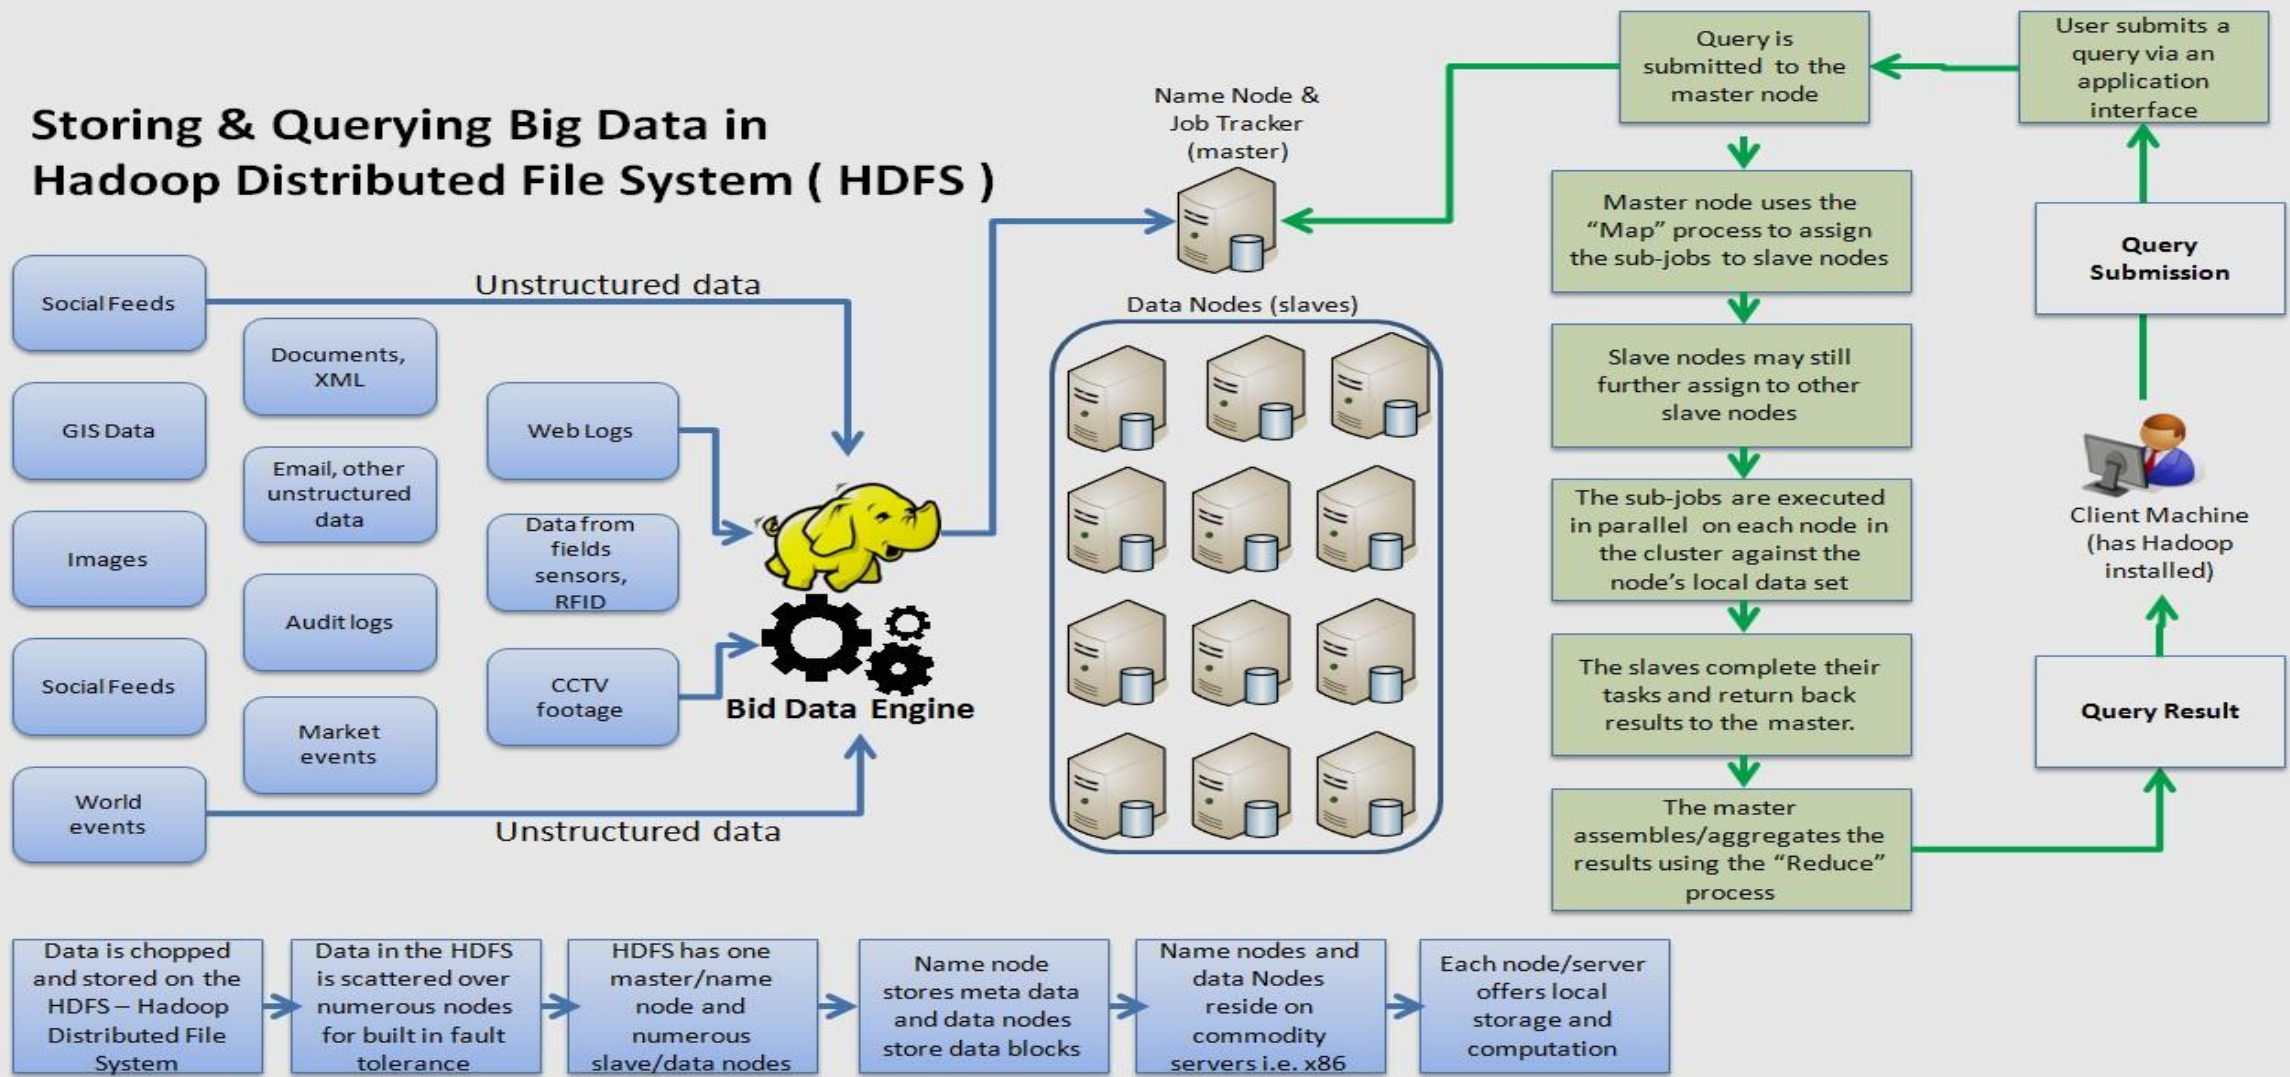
Storing & Querying Big Data in Hadoop Distributed File System ( HDFS )

Social Feeds

Unstructured data

Documents, XML

GIS Data

Web Logs

Email, other unstructured data

Images

Data from fields sensors, RFID

Audit logs

Social Feeds

CCTV footage

Market events

World events

Unstructured data

Bid Data Engine

Name Node & Job Tracker (master)

Data Nodes (slaves)

Query is submitted to the master node

User submits a query via an application interface

Master node uses the "Map" process to assign the sub-jobs to slave nodes

Query Submission

Slave nodes may still further assign to other slave nodes

The sub-jobs are executed in parallel on each node in the cluster against the node's local data set

Client Machine (has Hadoop installed)

The slaves complete their tasks and return back results to the master.

Query Result

The master assembles/aggregates the results using the "Reduce" process

Data is chopped and stored on the HDFS – Hadoop Distributed File System

Data in the HDFS is scattered over numerous nodes for built in fault tolerance

HDFS has one master/name node and numerous slave/data nodes

Name node stores meta data and data nodes store data blocks

Name nodes and data Nodes reside on commodity servers i.e. x86

Each node/server offers local storage and computation